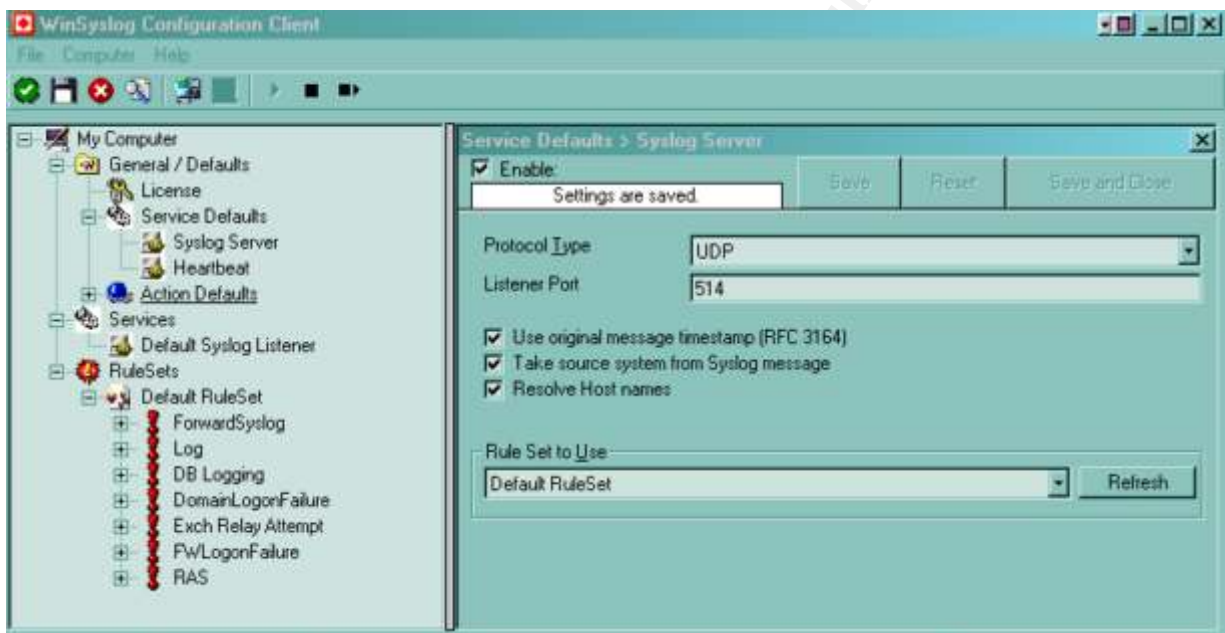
WinSyslog Configuration Client

File Computer Help

My Computer
General / Defaults
License
Service Defaults
Syslog Server
Heartbeat
Action Defaults
Services
Default Syslog Listener
RuleSets
Default RuleSet
ForwardSyslog
Log
DB Logging
DomainLogonFailure
Exch Relay Attempt
FWLogonFailure
RAS

Service Defaults > Syslog Server

☑ Enable:
Settings are saved.

Save
Reset
Save and Close

Protocol Type
UDP
Listener Port
514

☑ Use original message timestamp (RFC 3164)
☑ Take source system from Syslog message
☑ Resolve Host names

Rule Set to Use
Default RuleSet
Refresh